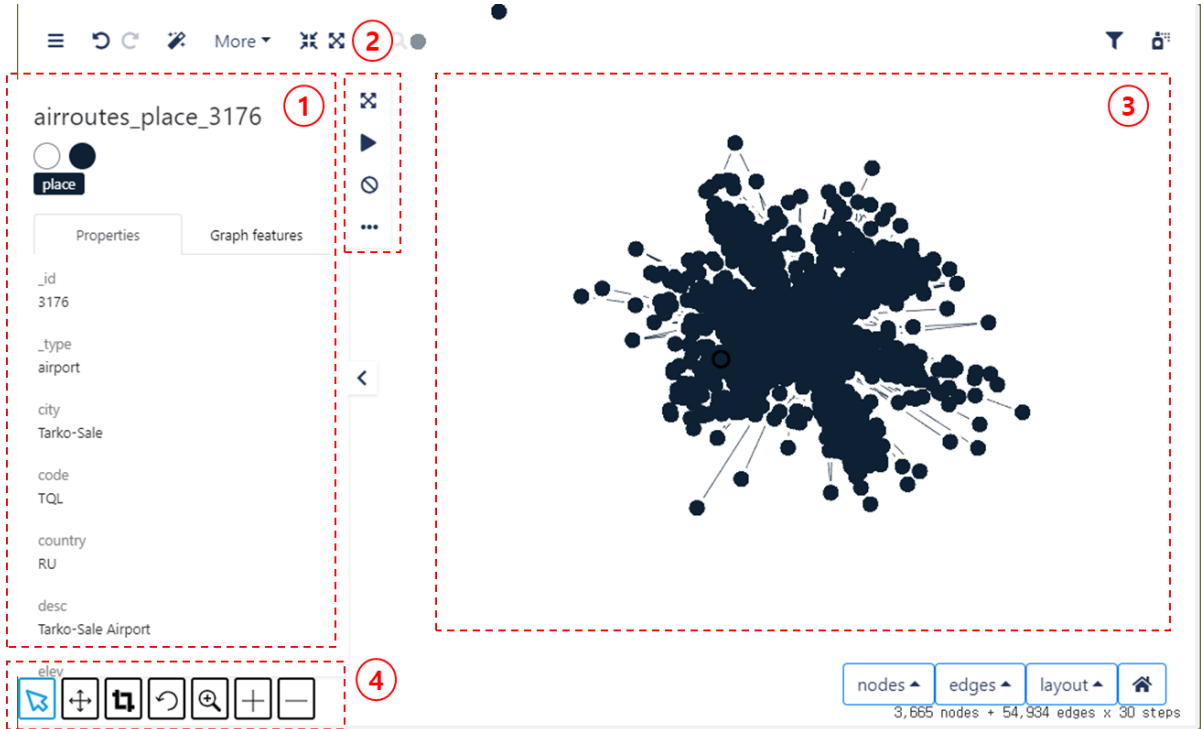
More

2

1

airroutes_place_3176

place

Properties

Graph features

_id
3176

_type
airport

city
Tarko-Sale

code
TQL

country
RU

desc
Tarko-Sale Airport

elev

3

4

nodes

edges

layout

3,665 nodes + 54,934 edges x 30 steps